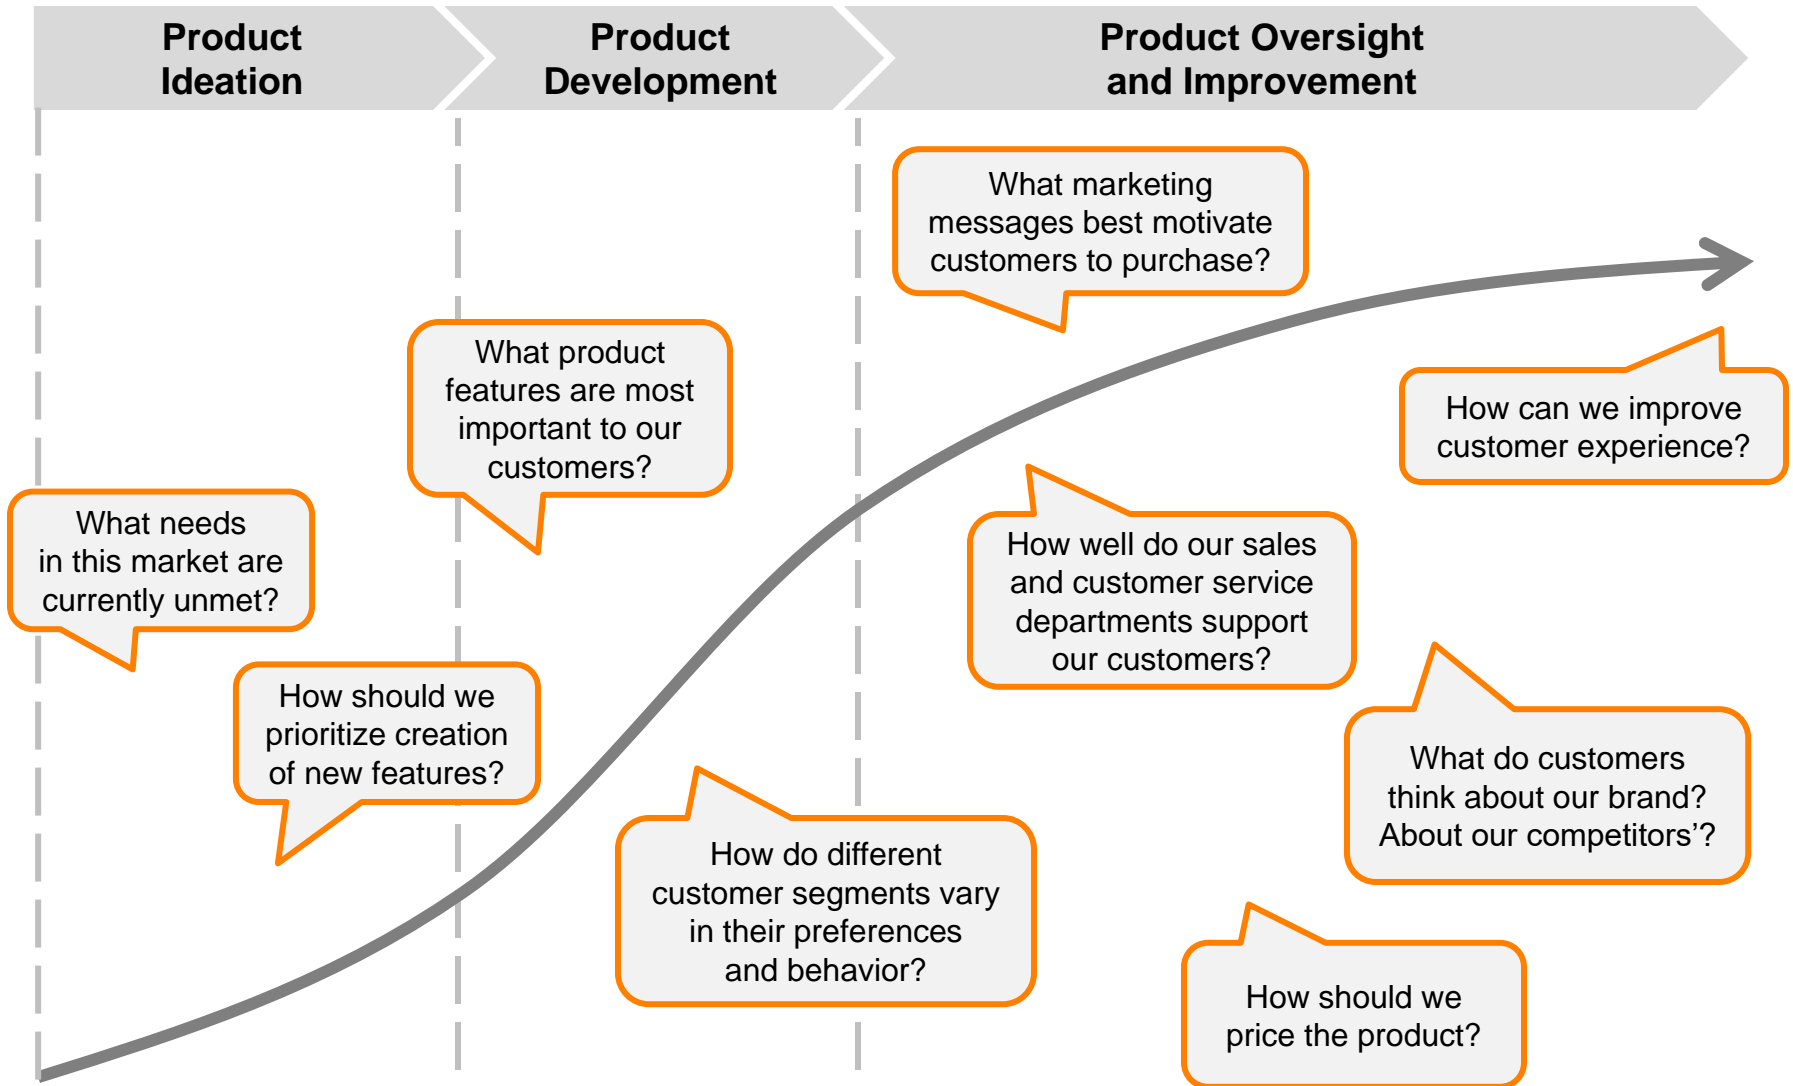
Product Ideation

Product Development

Product Oversight and Improvement

What marketing messages best motivate customers to purchase?

What product features are most important to our customers?

How can we improve customer experience?

What needs in this market are currently unmet?

How well do our sales and customer service departments support our customers?

How should we prioritize creation of new features?

What do customers think about our brand? About our competitors'?

How do different customer segments vary in their preferences and behavior?

How should we price the product?